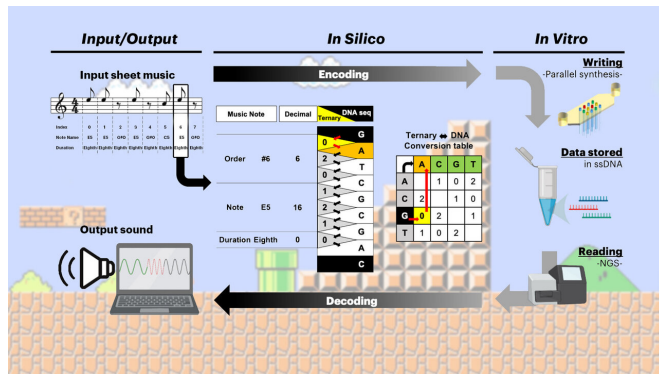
Input/Output

In Silico

In Vitro

Input sheet music

Encoding

Writing
-Parallel synthesis-

| Index | 0 | 1 | 2 | 3 | 4 | 5 | 6 | 7 |
|---|---|---|---|---|---|---|---|---|
| Note Name | E5 | E5 | OFO | E5 | OFO | C5 | E5 | OFO |
| Duration | Eighth | Eighth | Eighth | Eighth | Eighth | Eighth | Eighth | Eighth |

| Music Note | | Decimal | Ternary | DNA seq |
|---|---|---|---|---|
| Order | #6 | 6 | | G |
| | | | 0 | A |
| | | | 2 | T |
| | | | 0 | C |
| Note | E5 | 16 | 1 | G |
| | | | 2 | C |
| | | | 1 | G |
| Duration | Eighth | 0 | 0 | A |
| | | | | C |

Ternary ⇔ DNA
Conversion table

| | A | C | G | T |
|---|---|---|---|---|
| A | | 1 | 0 | 2 |
| C | 2 | | 1 | 0 |
| G | 0 | 2 | | 1 |
| T | 1 | 0 | 2 | |

Data stored
in ssDNA

Output sound

Reading
-NGS-

Decoding